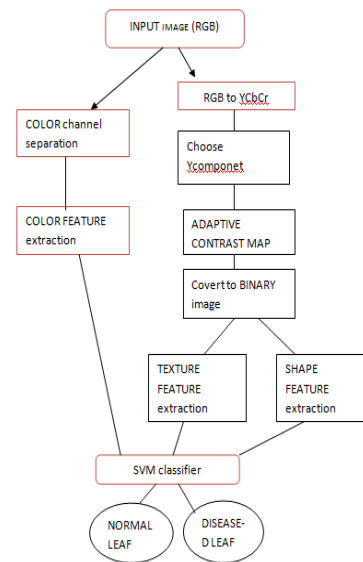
INPUT IMAGE (RGB)

COLOR channel separation

RGB to YCbCr

Choose Ycomponet

COLOR FEATURE extraction

ADAPTIVE CONTRAST MAP

Covert to BINARY image

TEXTURE FEATURE extraction

SHAPE FEATURE extraction

SVM classifier

NORMAL LEAF

DISEASE-D LEAF